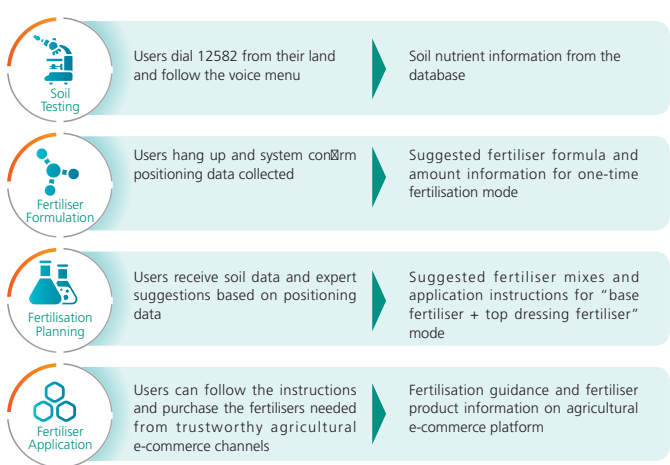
Soil Testing

Users dial 12582 from their land and follow the voice menu

Soil nutrient information from the database

Fertiliser Formulation

Users hang up and system con�rm positioning data collected

Suggested fertiliser formula and amount information for one-time fertilisation mode

Fertilisation Planning

Users receive soil data and expert suggestions based on positioning data

Suggested fertiliser mixes and application instructions for "base fertiliser + top dressing fertiliser" mode

Fertiliser Application

Users can follow the instructions and purchase the fertilisers needed from trustworthy agricultural e-commerce channels

Fertilisation guidance and fertiliser product information on agricultural e-commerce platform